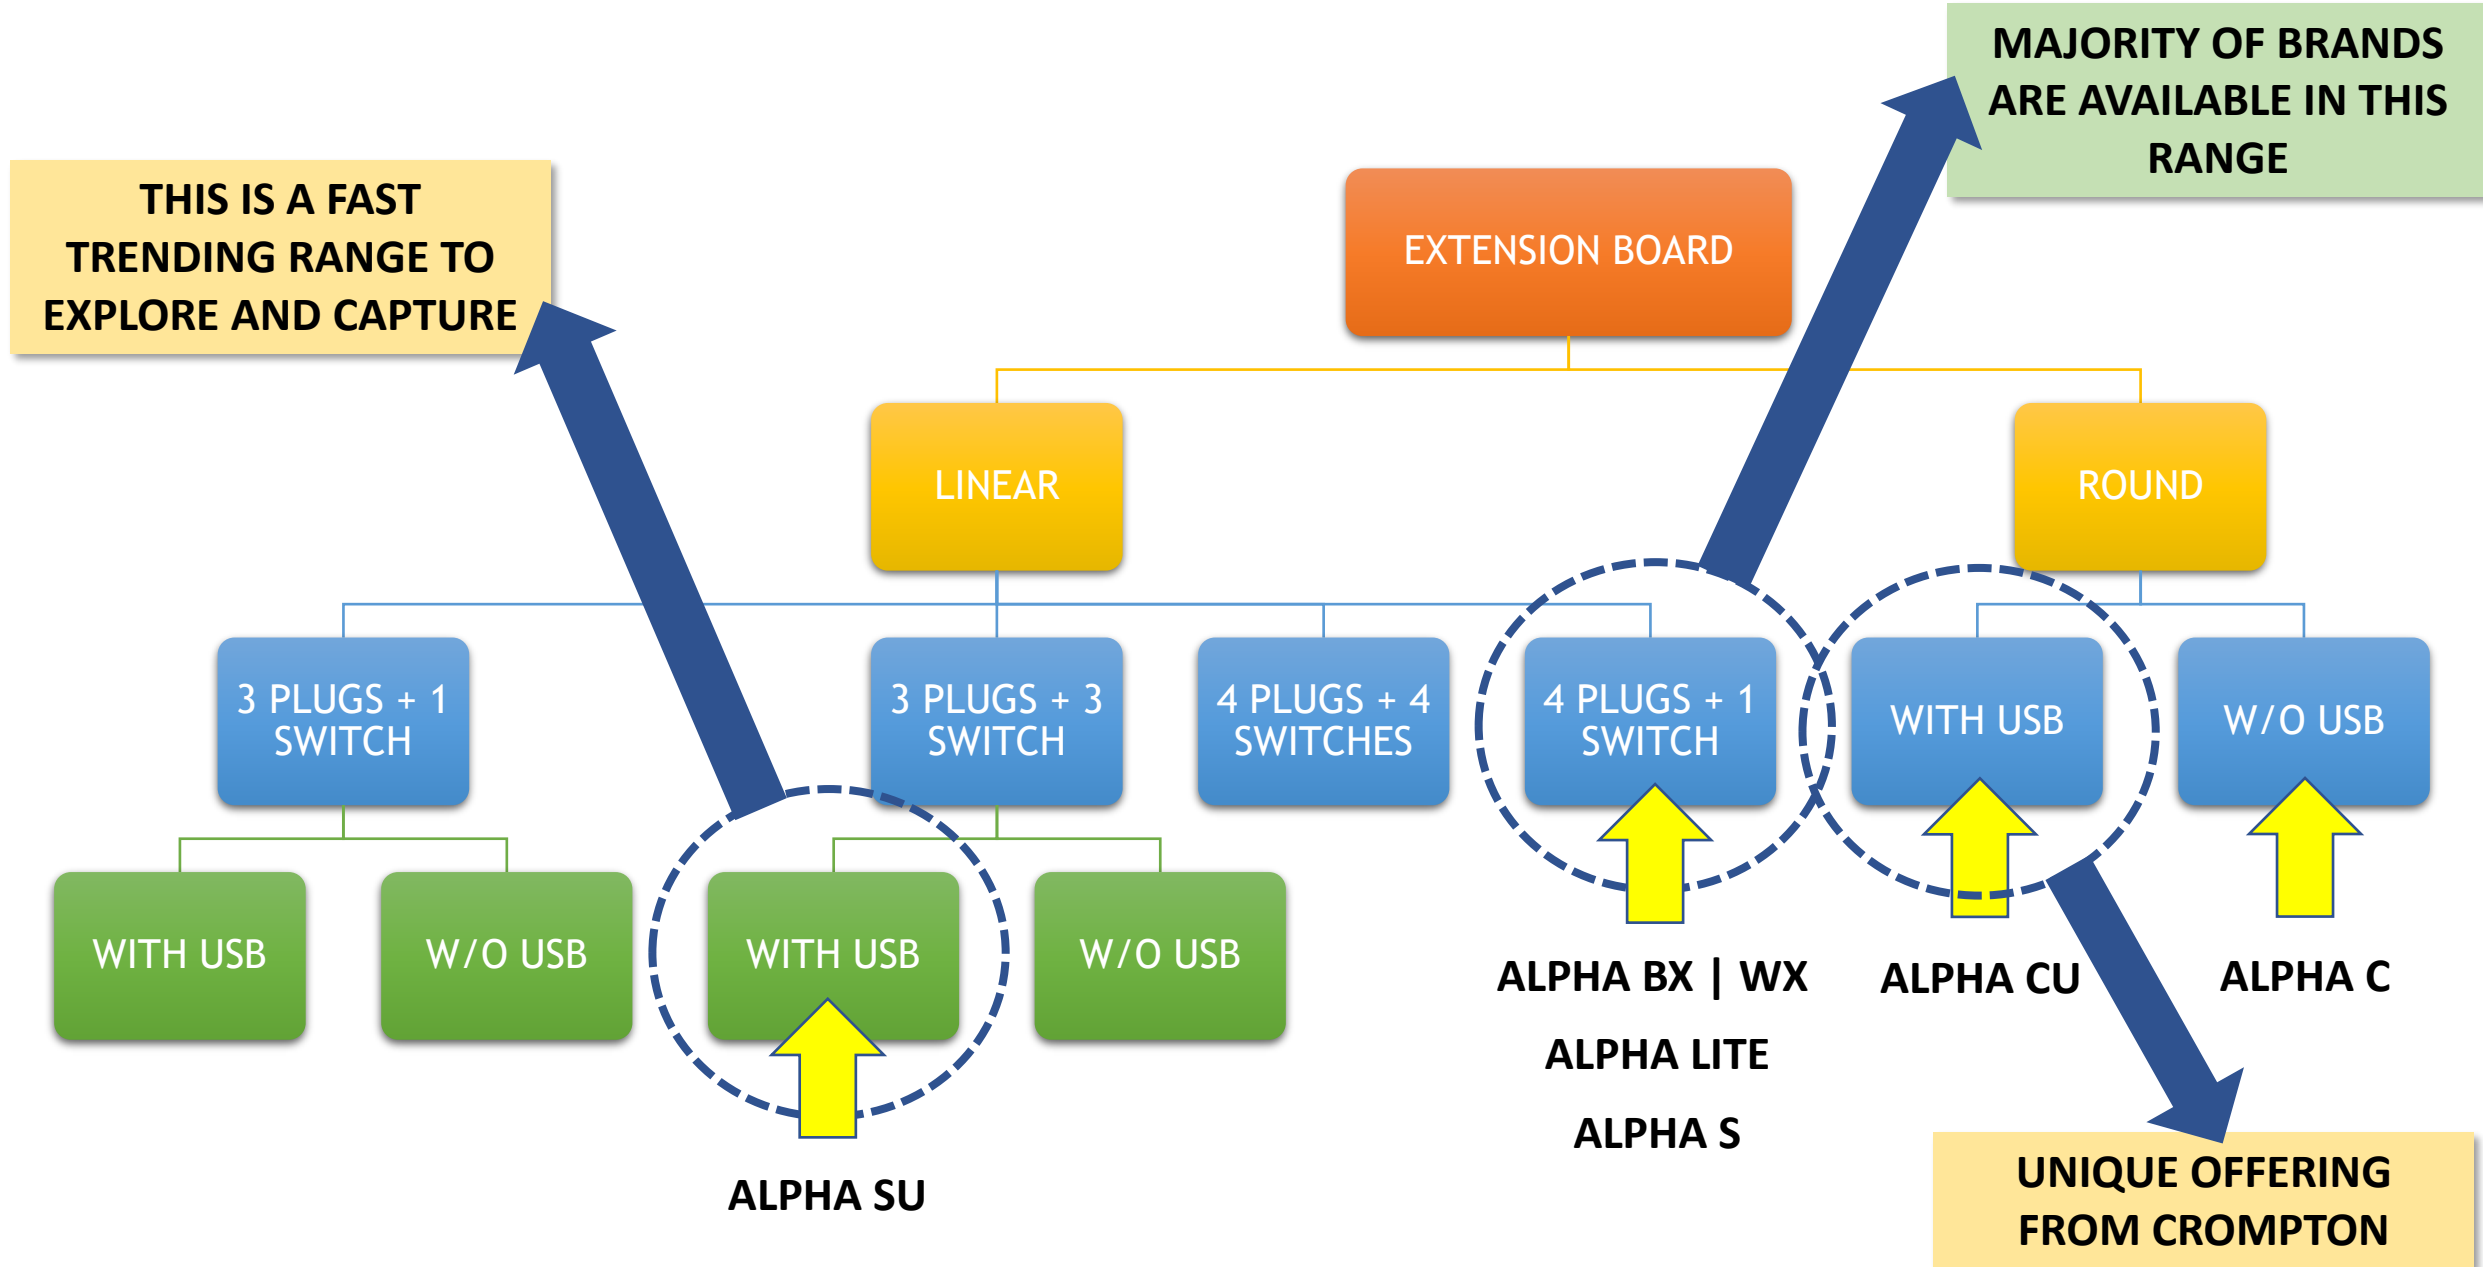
THIS IS A FAST TRENDING RANGE TO EXPLORE AND CAPTURE

MAJORITY OF BRANDS ARE AVAILABLE IN THIS RANGE

EXTENSION BOARD

LINEAR

ROUND

3 PLUGS + 1 SWITCH

3 PLUGS + 3 SWITCH

4 PLUGS + 4 SWITCHES

4 PLUGS + 1 SWITCH

WITH USB

W/O USB

WITH USB

W/O USB

WITH USB

W/O USB

ALPHA BX | WX

ALPHA LITE

ALPHA S

ALPHA CU

ALPHA C

ALPHA SU

UNIQUE OFFERING FROM CROMPTON